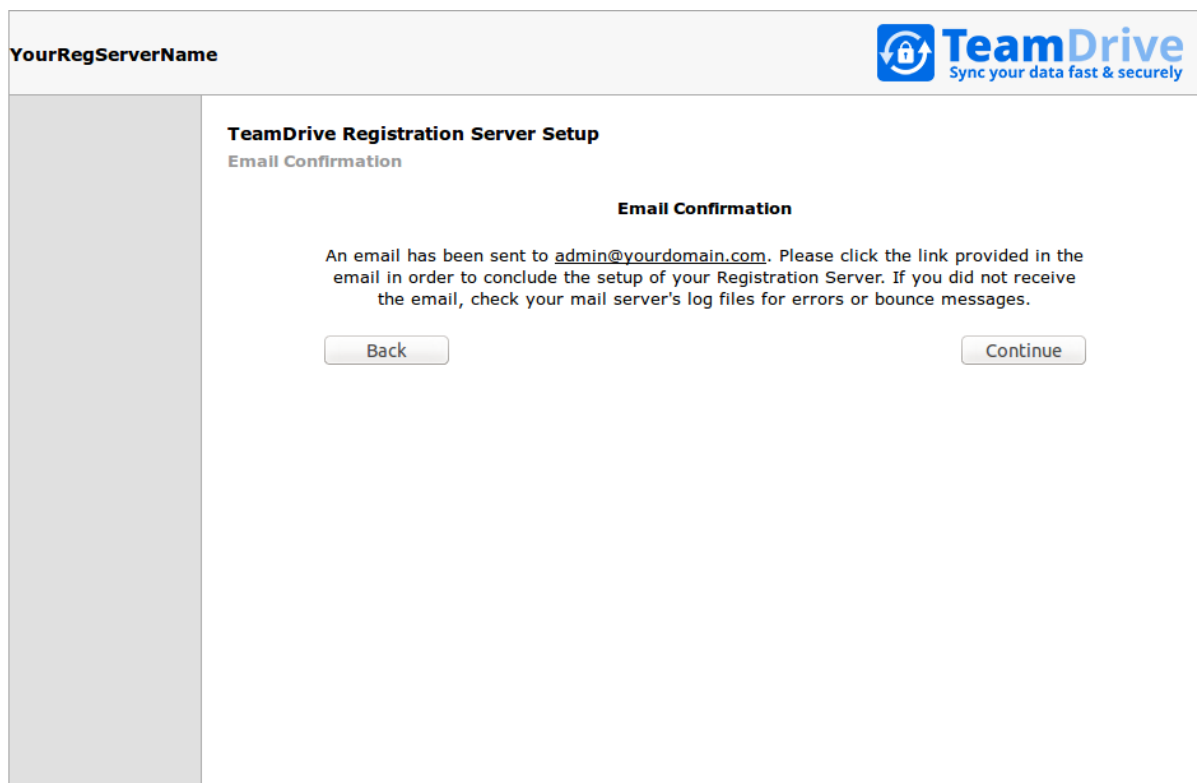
YourRegServerName

TeamDrive
Sync your data fast & securely

TeamDrive Registration Server Setup
Email Confirmation

Email Confirmation

An email has been sent to admin@yourdomain.com. Please click the link provided in the email in order to conclude the setup of your Registration Server. If you did not receive the email, check your mail server's log files for errors or bounce messages.

Back

Continue